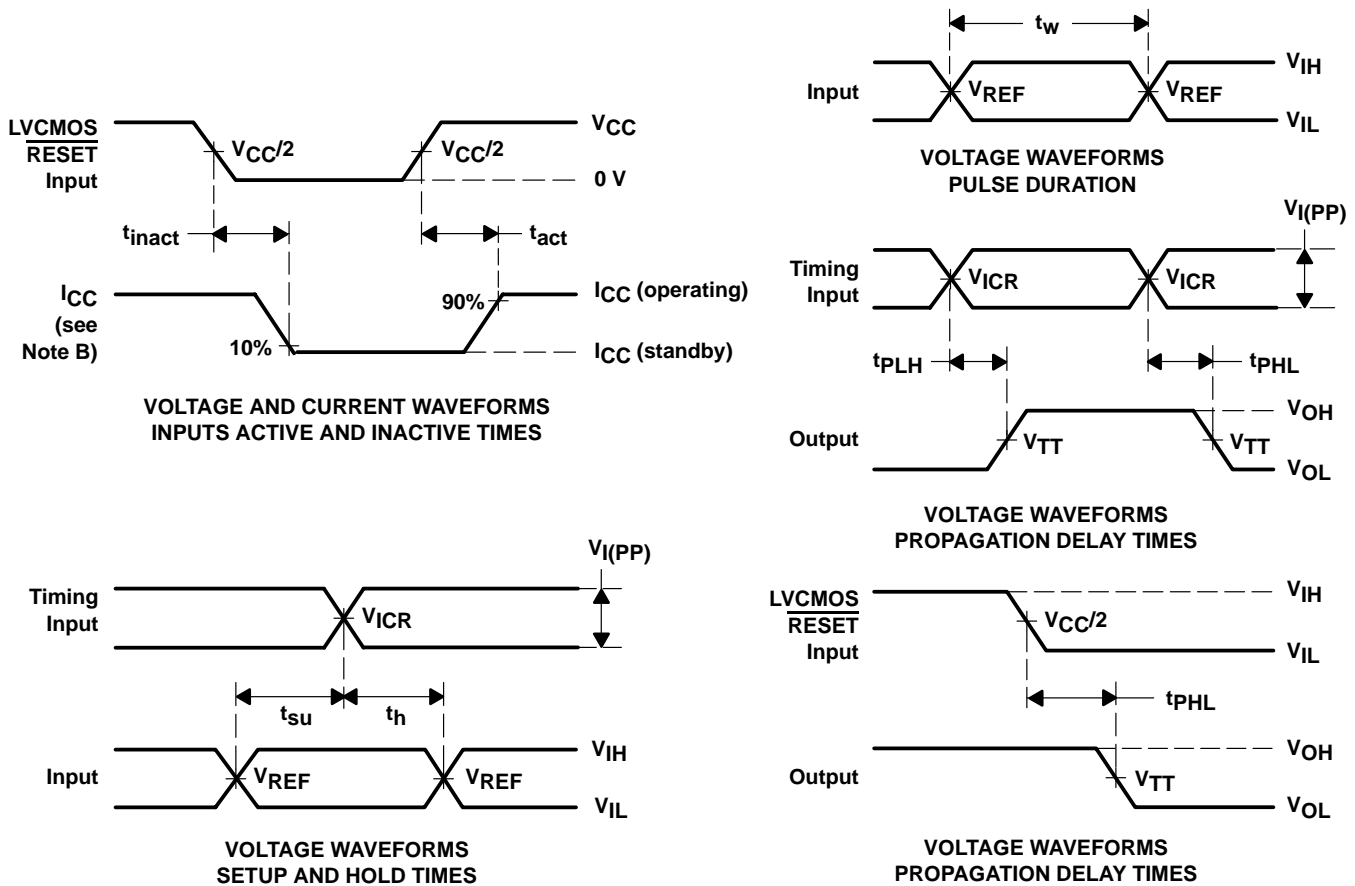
LVCMOS
$\overline{RESET}$
Input

$V_{CC}/2$

$V_{CC}/2$

$V_{CC}$

0 V

$t_{inact}$

$t_{act}$

$I_{CC}$
(see Note B)

90%

10%

$I_{CC}$ (operating)

$I_{CC}$ (standby)

VOLTAGE AND CURRENT WAVEFORMS
INPUTS ACTIVE AND INACTIVE TIMES

$t_w$

Input

$V_{REF}$

$V_{REF}$

$V_{IH}$

$V_{IL}$

VOLTAGE WAVEFORMS
PULSE DURATION

$V_{I(PP)}$

Timing Input

$V_{ICR}$

$V_{ICR}$

$t_{PLH}$

$t_{PHL}$

Output

$V_{TT}$

$V_{TT}$

$V_{OH}$

$V_{OL}$

VOLTAGE WAVEFORMS
PROPAGATION DELAY TIMES

$V_{I(PP)}$

Timing Input

$V_{ICR}$

$t_{su}$

$t_h$

Input

$V_{REF}$

$V_{REF}$

$V_{IH}$

$V_{IL}$

VOLTAGE WAVEFORMS
SETUP AND HOLD TIMES

LVCMOS
$\overline{RESET}$
Input

$V_{CC}/2$

$V_{IH}$

$V_{IL}$

$t_{PHL}$

Output

$V_{TT}$

$V_{OH}$

$V_{OL}$

VOLTAGE WAVEFORMS
PROPAGATION DELAY TIMES